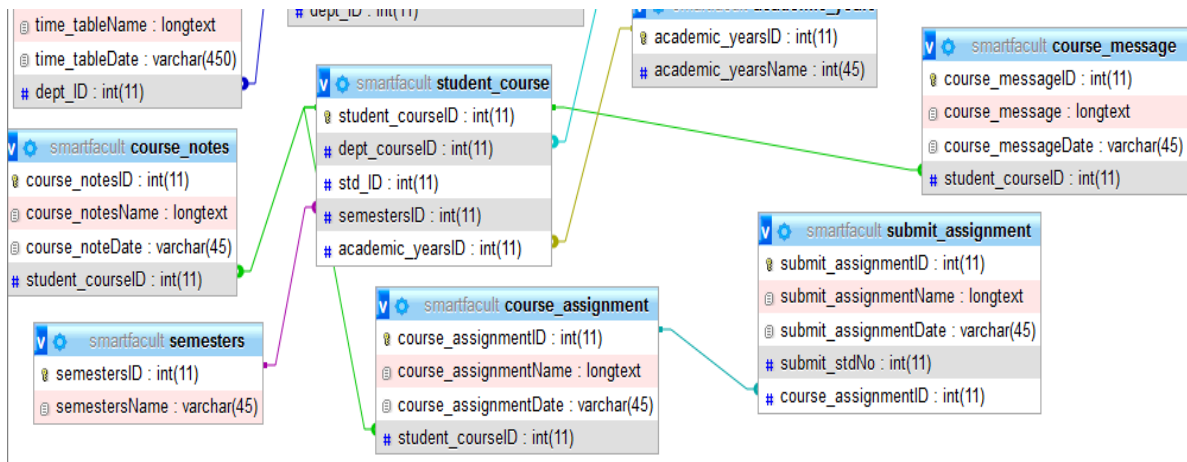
time_tableName : longtext
time_tableDate : varchar(450)
dept_ID : int(11)

dept_ID : int(11)

smartfacult academic_years
academic_yearsID : int(11)
academic_yearsName : int(45)

v smartfacult course_message
course_messageID : int(11)
course_message : longtext
course_messageDate : varchar(45)
student_courseID : int(11)

v smartfacult student_course
student_courseID : int(11)
dept_courseID : int(11)
std_ID : int(11)
semestersID : int(11)
academic_yearsID : int(11)

v smartfacult course_notes
course_notesID : int(11)
course_notesName : longtext
course_noteDate : varchar(45)
student_courseID : int(11)

v smartfacult submit_assignment
submit_assignmentID : int(11)
submit_assignmentName : longtext
submit_assignmentDate : varchar(45)
submit_stdNo : int(11)
course_assignmentID : int(11)

v smartfacult course_assignment
course_assignmentID : int(11)
course_assignmentName : longtext
course_assignmentDate : varchar(45)
student_courseID : int(11)

v smartfacult semesters
semestersID : int(11)
semestersName : varchar(45)